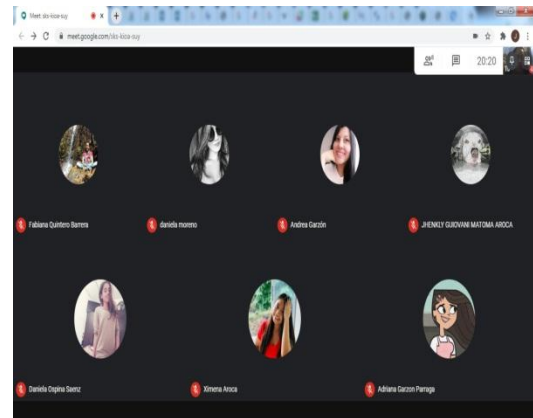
Meet: ids-kica-suy

meet.google.com/ids-kica-suy

20:20

Fabiana Quintero Barrera

daniela moreno

Andrea Garzón

JHENKLY GUIOVANI MATOMA AROCA

Daniela Ospina Saenz

Ximena Aroca

Adriana Garzon Parraga